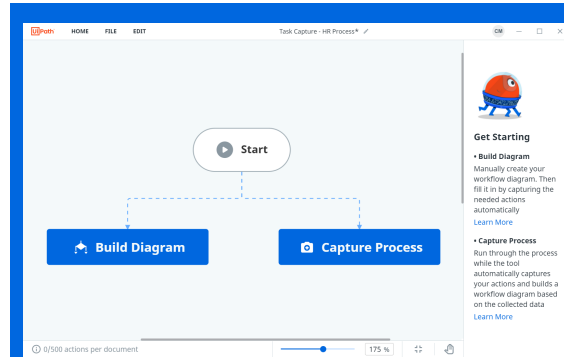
UiPath HOME FILE EDIT

Task Capture - HR Process*

CM

Start

Build Diagram

Capture Process

Get Starting

• Build Diagram
Manually create your workflow diagram. Then fill it in by capturing the needed actions automatically
Learn More

• Capture Process
Run through the process while the tool automatically captures your actions and builds a workflow diagram based on the collected data
Learn More

0/500 actions per document

175 %